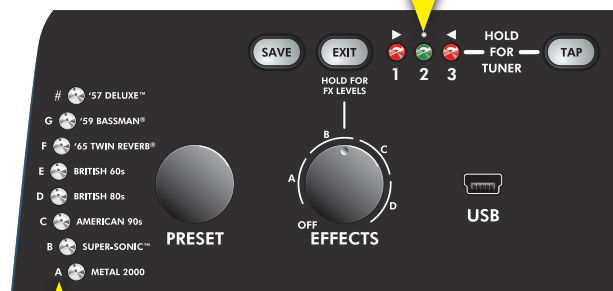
SAVE
EXIT
HOLD FOR FX LEVELS
▶ ◀
1 2 3
HOLD FOR TUNER
TAP

# '57 DELUXE™
G '59 BASSMAN®
F '65 TWIN REVERB®
E BRITISH 60s
D BRITISH 80s
C AMERICAN 90s
B SUPER-SONIC™
A METAL 2000

PRESET

A
B
C
D
OFF
EFFECTS

USB